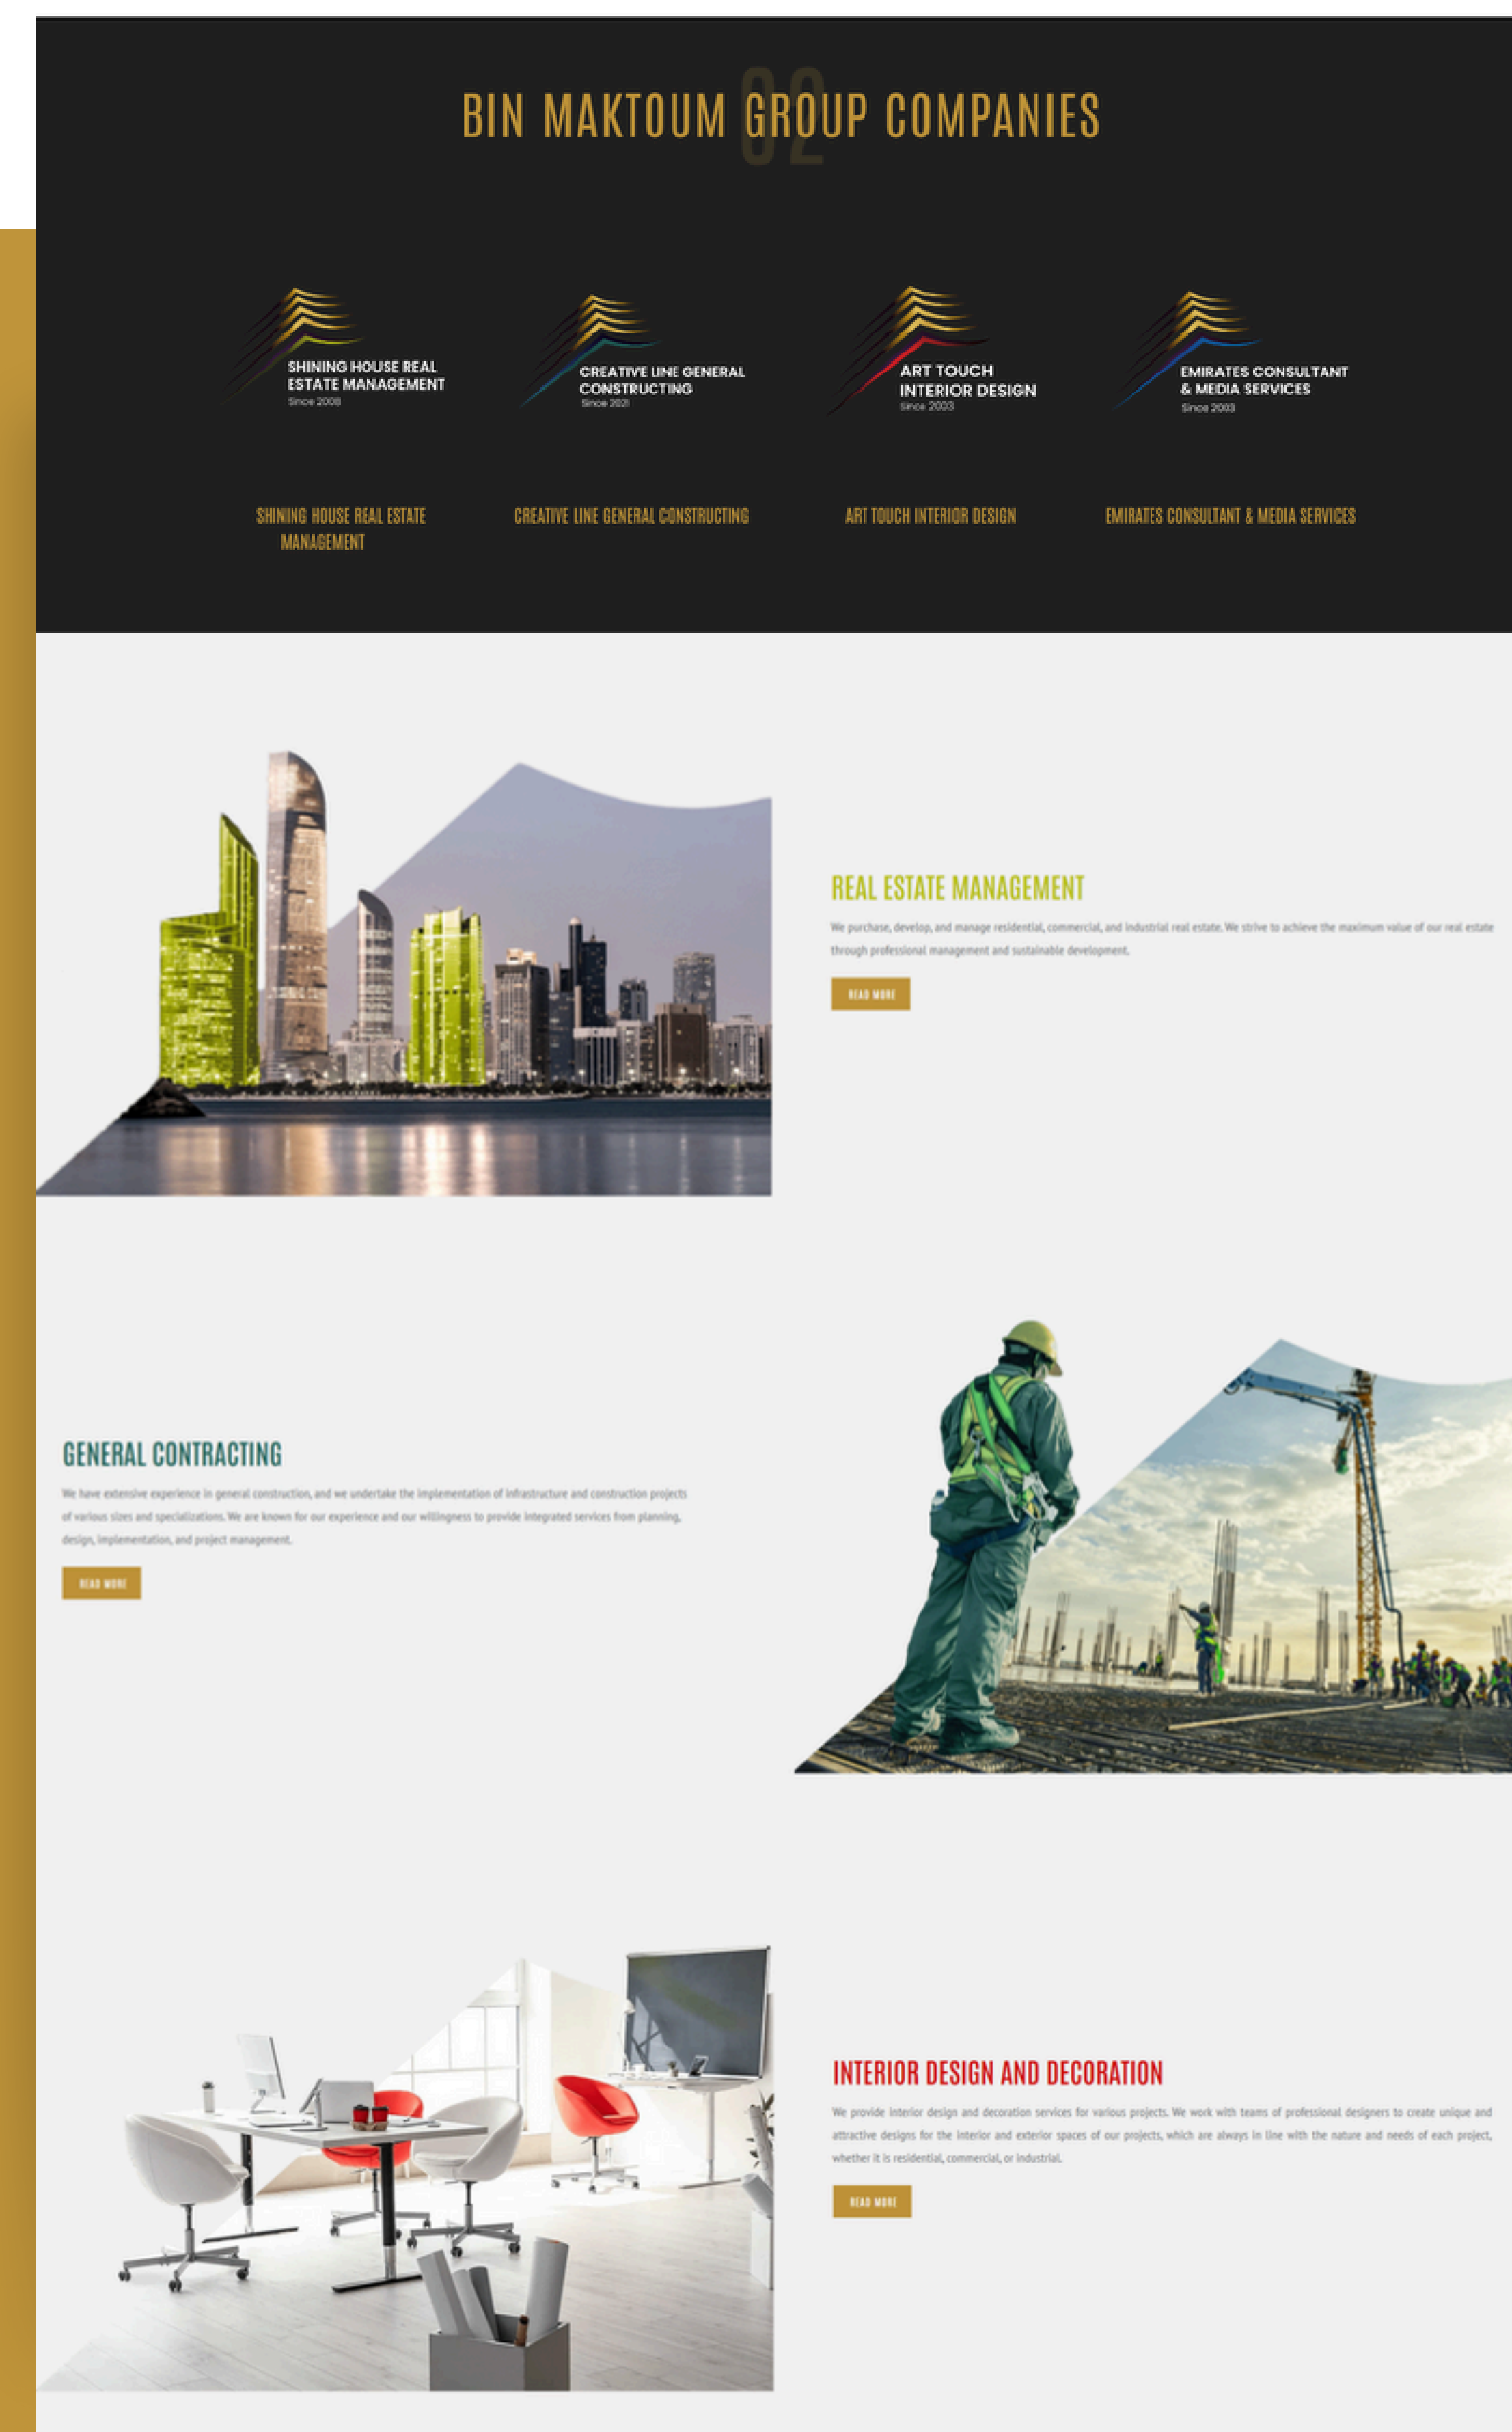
02

BIN MAKTOUM GROUP COMPANIES

SHINING HOUSE REAL ESTATE MANAGEMENT
Since 2008

CREATIVE LINE GENERAL CONSTRUCTING
Since 2021

ART TOUCH INTERIOR DESIGN
Since 2003

EMIRATES CONSULTANT & MEDIA SERVICES
Since 2003

SHINING HOUSE REAL ESTATE MANAGEMENT

CREATIVE LINE GENERAL CONSTRUCTING

ART TOUCH INTERIOR DESIGN

EMIRATES CONSULTANT & MEDIA SERVICES

REAL ESTATE MANAGEMENT

We purchase, develop, and manage residential, commercial, and industrial real estate. We strive to achieve the maximum value of our real estate through professional management and sustainable development.

READ MORE

GENERAL CONTRACTING

We have extensive experience in general construction, and we undertake the implementation of infrastructure and construction projects of various sizes and specializations. We are known for our experience and our willingness to provide integrated services from planning, design, implementation, and project management.

READ MORE

INTERIOR DESIGN AND DECORATION

We provide interior design and decoration services for various projects. We work with teams of professional designers to create unique and attractive designs for the interior and exterior spaces of our projects, which are always in line with the nature and needs of each project, whether it is residential, commercial, or industrial.

READ MORE